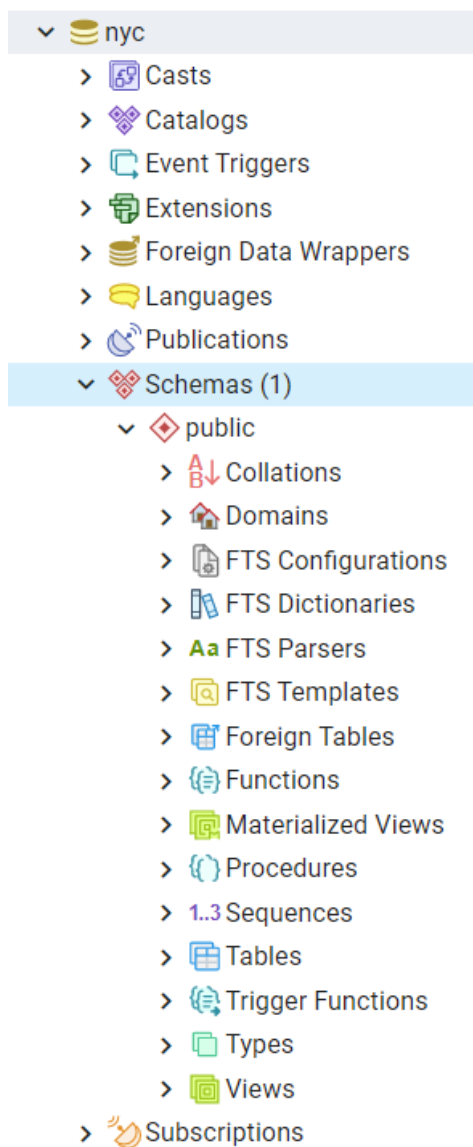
nyc
Casts
Catalogs
Event Triggers
Extensions
Foreign Data Wrappers
Languages
Publications
Schemas (1)
public
Collations
Domains
FTS Configurations
FTS Dictionaries
FTS Parsers
FTS Templates
Foreign Tables
Functions
Materialized Views
Procedures
Sequences
Tables
Trigger Functions
Types
Views
Subscriptions